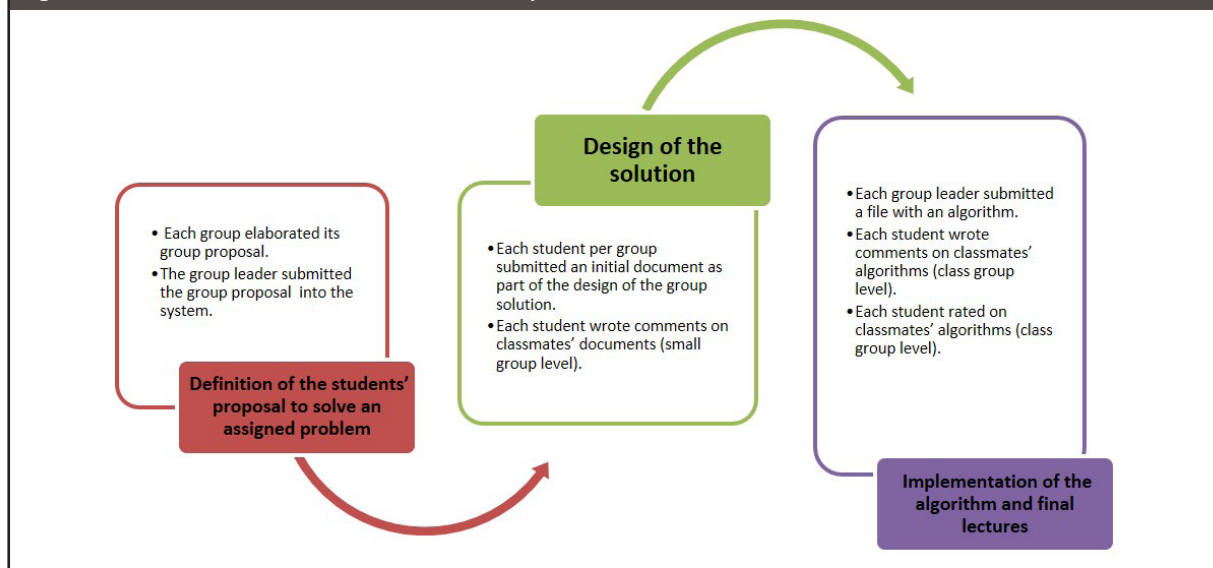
• Each group elaborated its group proposal.
• The group leader submitted the group proposal into the system.

Definition of the students' proposal to solve an assigned problem

Design of the solution

• Each student per group submitted an initial document as part of the design of the group solution.
• Each student wrote comments on classmates' documents (small group level).

• Each group leader submitted a file with an algorithm.
• Each student wrote comments on classmates' algorithms (class group level).
• Each student rated on classmates' algorithms (class group level).

Implementation of the algorithm and final lectures